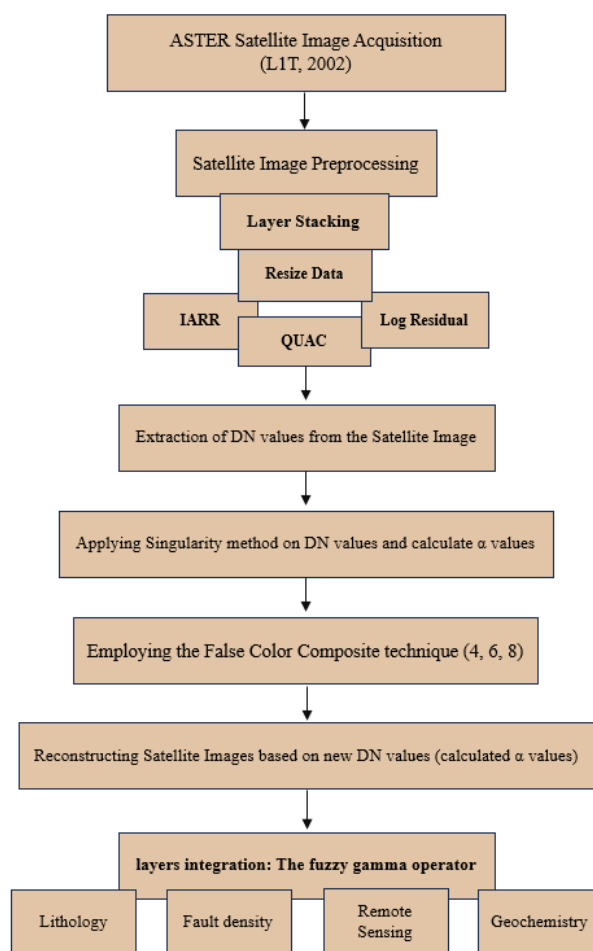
ASTER Satellite Image Acquisition
(L1T, 2002)

Satellite Image Preprocessing

Layer Stacking

Resize Data

IARR

QUAC

Log Residual

Extraction of DN values from the Satellite Image

Applying Singularity method on DN values and calculate α values

Employing the False Color Composite technique (4, 6, 8)

Reconstructing Satellite Images based on new DN values (calculated α values)

layers integration: The fuzzy gamma operator

Lithology

Fault density

Remote Sensing

Geochemistry